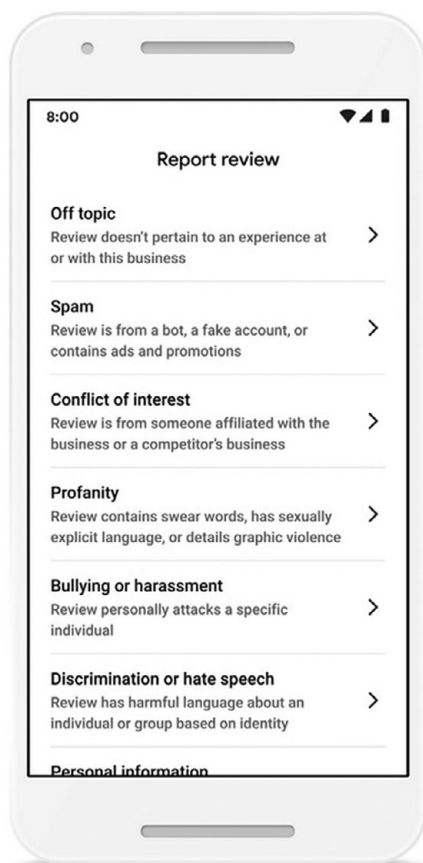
8:00

Report review

Off topic
Review doesn't pertain to an experience at or with this business

Spam
Review is from a bot, a fake account, or contains ads and promotions

Conflict of interest
Review is from someone affiliated with the business or a competitor's business

Profanity
Review contains swear words, has sexually explicit language, or details graphic violence

Bullying or harassment
Review personally attacks a specific individual

Discrimination or hate speech
Review has harmful language about an individual or group based on identity

Personal information